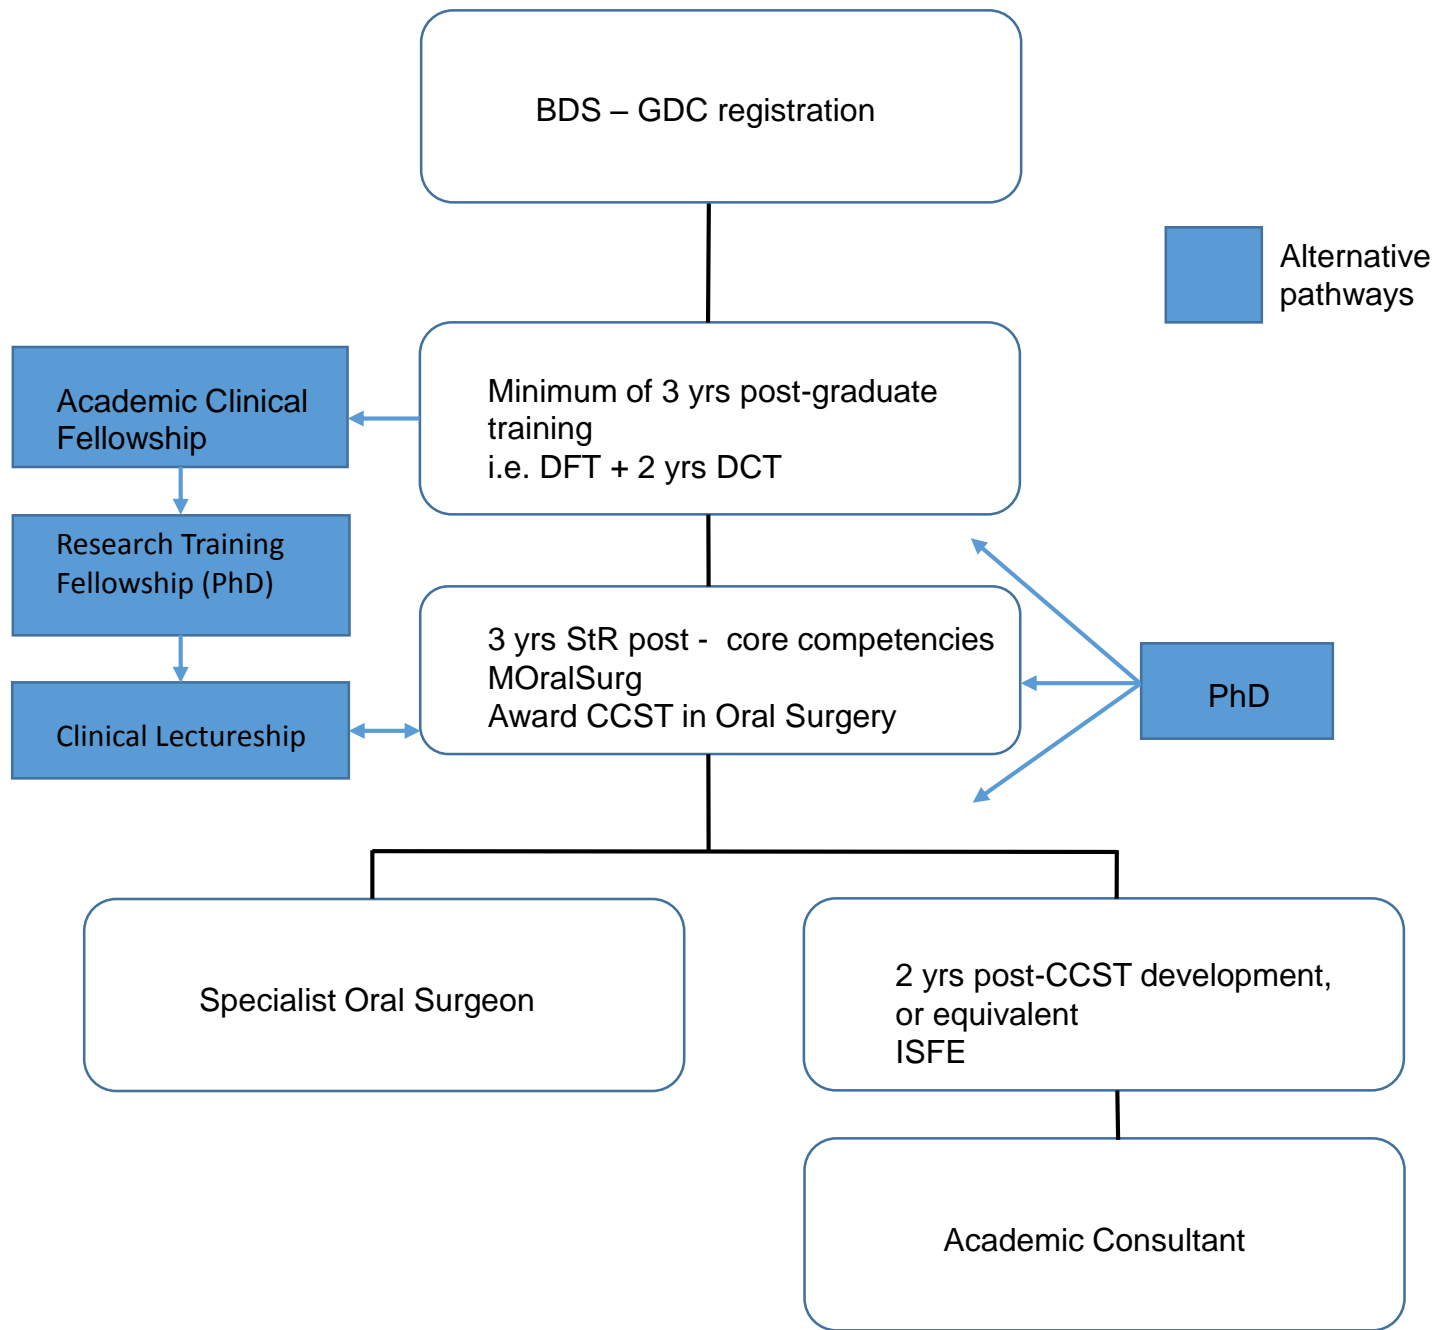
BDS – GDC registration

Alternative pathways

Academic Clinical Fellowship

Minimum of 3 yrs post-graduate training
i.e. DFT + 2 yrs DCT

Research Training Fellowship (PhD)

3 yrs StR post - core competencies
MOralSurg
Award CCST in Oral Surgery

PhD

Clinical Lectureship

Specialist Oral Surgeon

2 yrs post-CCST development, or equivalent
ISFE

Academic Consultant